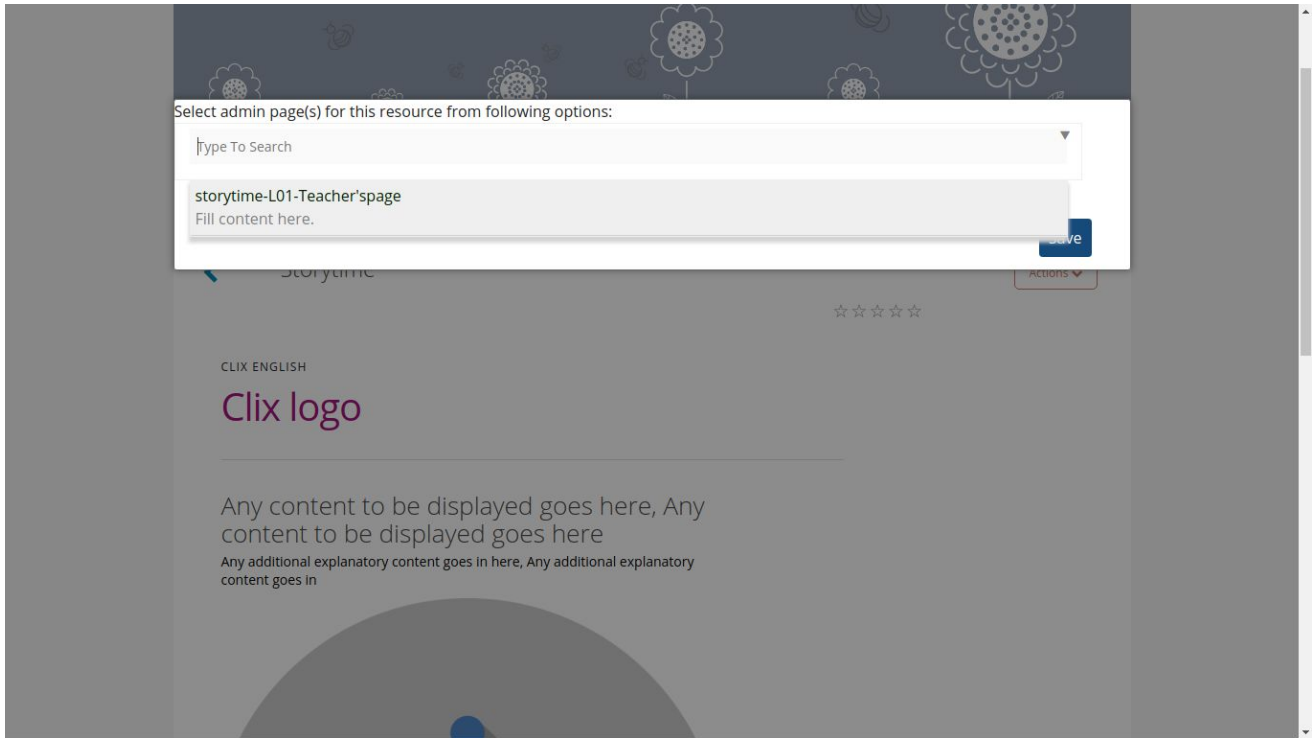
Select admin page(s) for this resource from following options:

Type To Search

storytime-L01-Teacher'spage
Fill content here.

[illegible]ave

Storytime

Actions

CLIX ENGLISH

Clix logo

Any content to be displayed goes here, Any content to be displayed goes here
Any additional explanatory content goes in here, Any additional explanatory content goes in